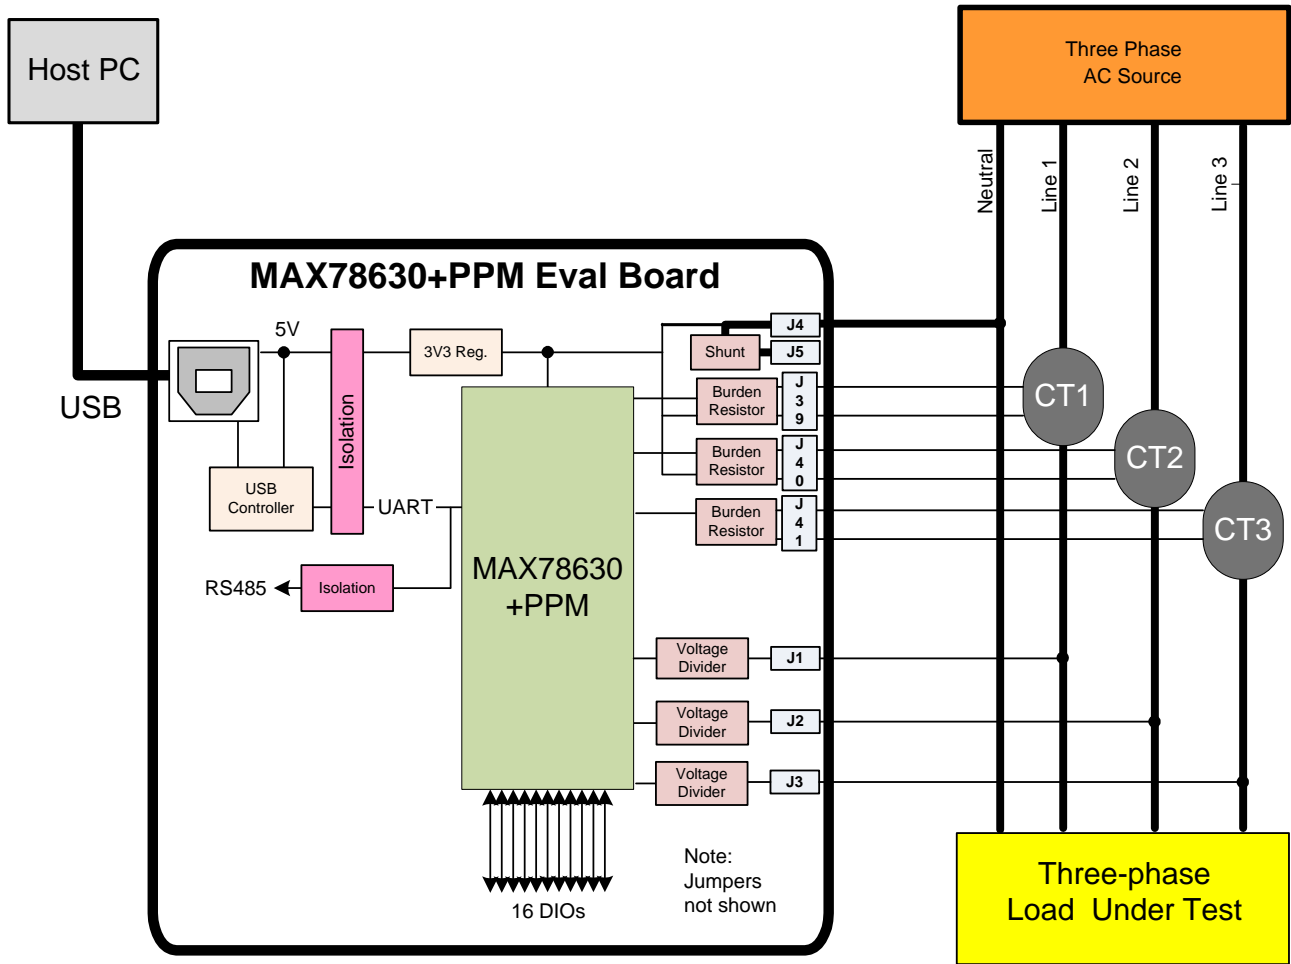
Host PC

Three Phase
AC Source

Neutral

Line 1

Line 2

Line 3

USB

MAX78630+PPM Eval Board

5V

Isolation

3V3 Reg.

J4

Shunt

J5

Burden Resistor

J39

Burden Resistor

J40

Burden Resistor

J41

CT1

CT2

CT3

USB Controller

UART

RS485

Isolation

MAX78630 +PPM

Voltage Divider

J1

Voltage Divider

J2

Voltage Divider

J3

16 DIOs

Note:
Jumpers
not shown

Three-phase
Load Under Test